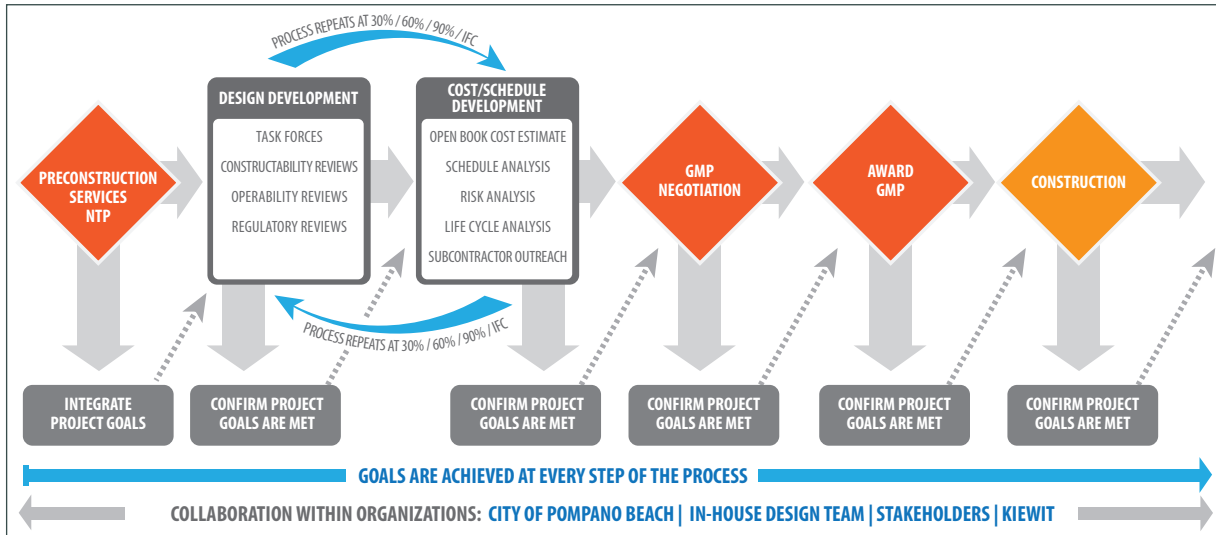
PROCESS REPEATS AT 30% / 60% / 90% / IFC

PRECONSTRUCTION SERVICES NTP

DESIGN DEVELOPMENT

TASK FORCES

CONSTRUCTABILITY REVIEWS

OPERABILITY REVIEWS

REGULATORY REVIEWS

COST/SCHEDULE DEVELOPMENT

OPEN BOOK COST ESTIMATE

SCHEDULE ANALYSIS

RISK ANALYSIS

LIFE CYCLE ANALYSIS

SUBCONTRACTOR OUTREACH

GMP NEGOTIATION

AWARD GMP

CONSTRUCTION

PROCESS REPEATS AT 30% / 60% / 90% / IFC

INTEGRATE PROJECT GOALS

CONFIRM PROJECT GOALS ARE MET

CONFIRM PROJECT GOALS ARE MET

CONFIRM PROJECT GOALS ARE MET

CONFIRM PROJECT GOALS ARE MET

CONFIRM PROJECT GOALS ARE MET

GOALS ARE ACHIEVED AT EVERY STEP OF THE PROCESS

COLLABORATION WITHIN ORGANIZATIONS: CITY OF POMPANO BEACH | IN-HOUSE DESIGN TEAM | STAKEHOLDERS | KIEWIT